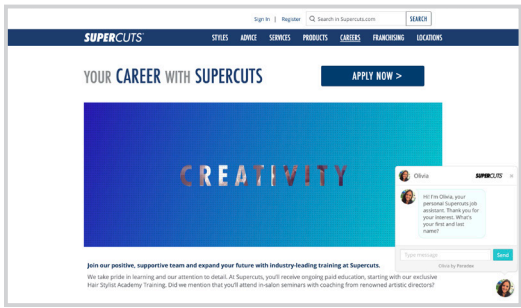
Sign In | Register Search in Supercuts.com SEARCH

SUPERCUTS STYLES ADVICE SERVICES PRODUCTS CAREERS FRANCHISING LOCATIONS

YOUR CAREER WITH SUPERCUTS

APPLY NOW >

CREATIVITY

Join our positive, supportive team and expand your future with industry-leading training at Supercuts.

We take pride in learning and our attention to detail. At Supercuts, you'll receive ongoing paid education, starting with our exclusive Hair Stylist Academy Training. Did we mention that you'll attend in-salon seminars with coaching from renowned artistic directors?

Olivia SUPERCUTS ×

Hi! I'm Olivia, your personal Supercuts job assistant. Thank you for your interest. What's your first and last name?

Type message Send

Olivia by Paradox